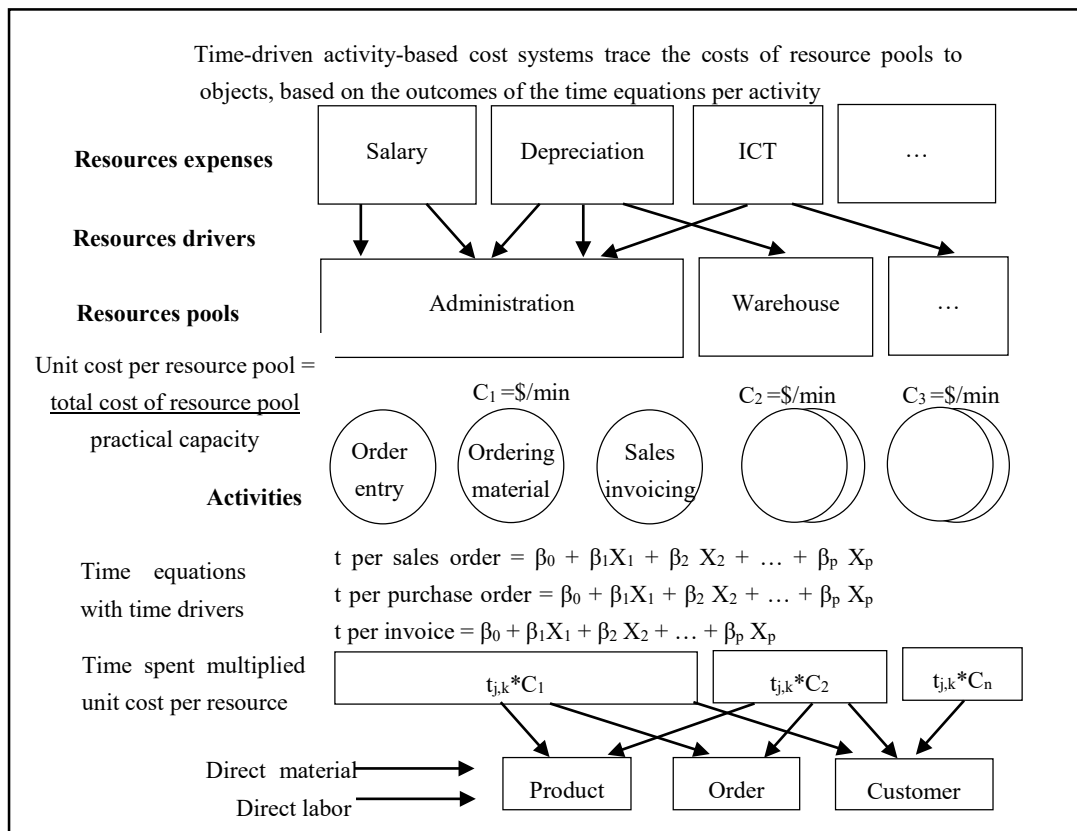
Time-driven activity-based cost systems trace the costs of resource pools to objects, based on the outcomes of the time equations per activity

Resources expenses

Salary

Depreciation

ICT

…

Resources drivers

Resources pools

Administration

Warehouse

…

Unit cost per resource pool = $\frac{\text{total cost of resource pool}}{\text{practical capacity}}$

$C_1$ =\$/min

$C_2$ =\$/min

$C_3$ =\$/min

Order entry

Ordering material

Sales invoicing

Activities

Time equations with time drivers

t per sales order = $\beta_0 + \beta_1 X_1 + \beta_2 X_2 + \ldots + \beta_p X_p$

t per purchase order = $\beta_0 + \beta_1 X_1 + \beta_2 X_2 + \ldots + \beta_p X_p$

t per invoice = $\beta_0 + \beta_1 X_1 + \beta_2 X_2 + \ldots + \beta_p X_p$

Time spent multiplied unit cost per resource

$t_{j,k}$*$C_1$

$t_{j,k}$*$C_2$

$t_{j,k}$*$C_n$

Direct material

Direct labor

Product

Order

Customer